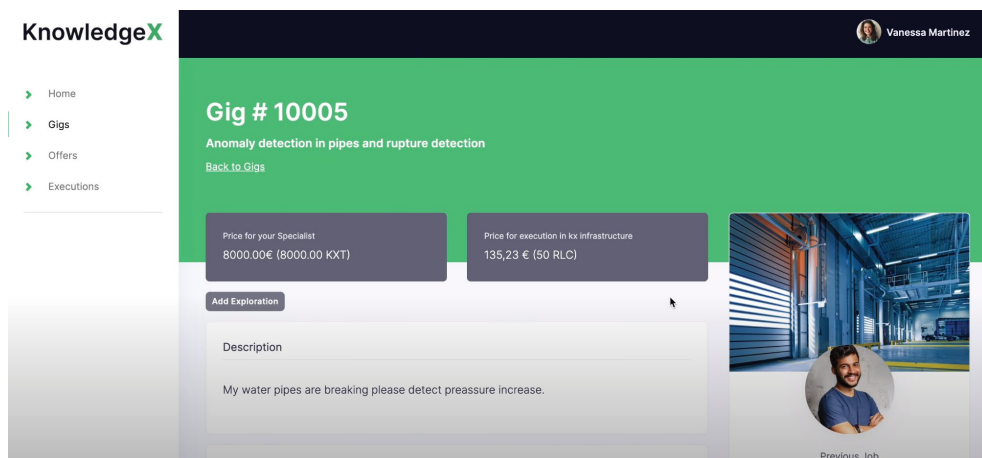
KnowledgeX

Home
Gigs
Offers
Executions

Vanessa Martinez

Gig # 10005

Anomaly detection in pipes and rupture detection

Back to Gigs

Price for your Specialist
8000.00€ (8000.00 KXT)

Price for execution in kx infrastructure
135,23 € (50 RLC)

Add Exploration

Description

My water pipes are breaking please detect preassure increase.

Previous Job